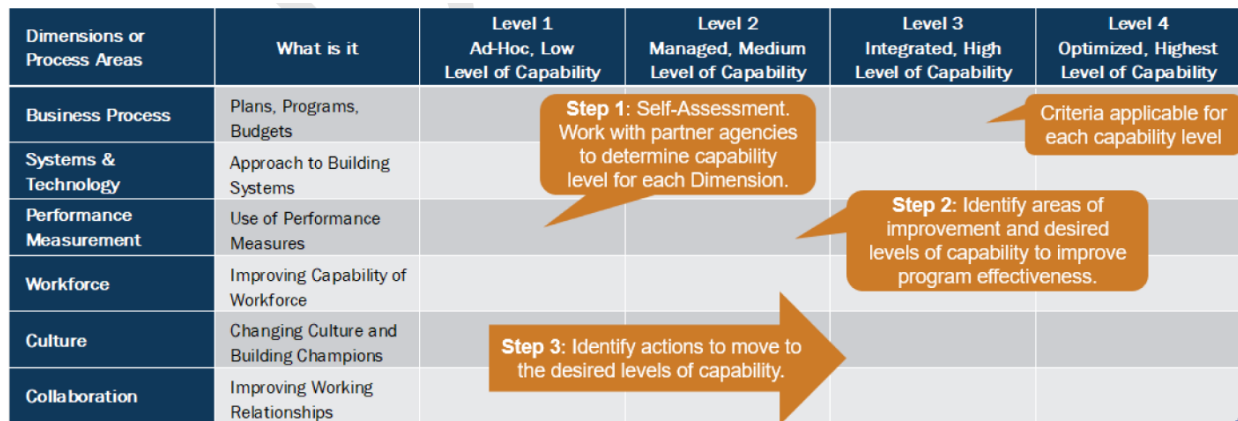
| Dimensions or Process Areas | What is it | Level 1 Ad-Hoc, Low Level of Capability | Level 2 Managed, Medium Level of Capability | Level 3 Integrated, High Level of Capability | Level 4 Optimized, Highest Level of Capability |
|---|---|---|---|---|---|
| Business Process | Plans, Programs, Budgets | | | | |
| Systems & Technology | Approach to Building Systems | | | | |
| Performance Measurement | Use of Performance Measures | | | | |
| Workforce | Improving Capability of Workforce | | | | |
| Culture | Changing Culture and Building Champions | | | | |
| Collaboration | Improving Working Relationships | | | | |

**Step 1**: Self-Assessment. Work with partner agencies to determine capability level for each Dimension.

Criteria applicable for each capability level

**Step 2**: Identify areas of improvement and desired levels of capability to improve program effectiveness.

**Step 3**: Identify actions to move to the desired levels of capability.